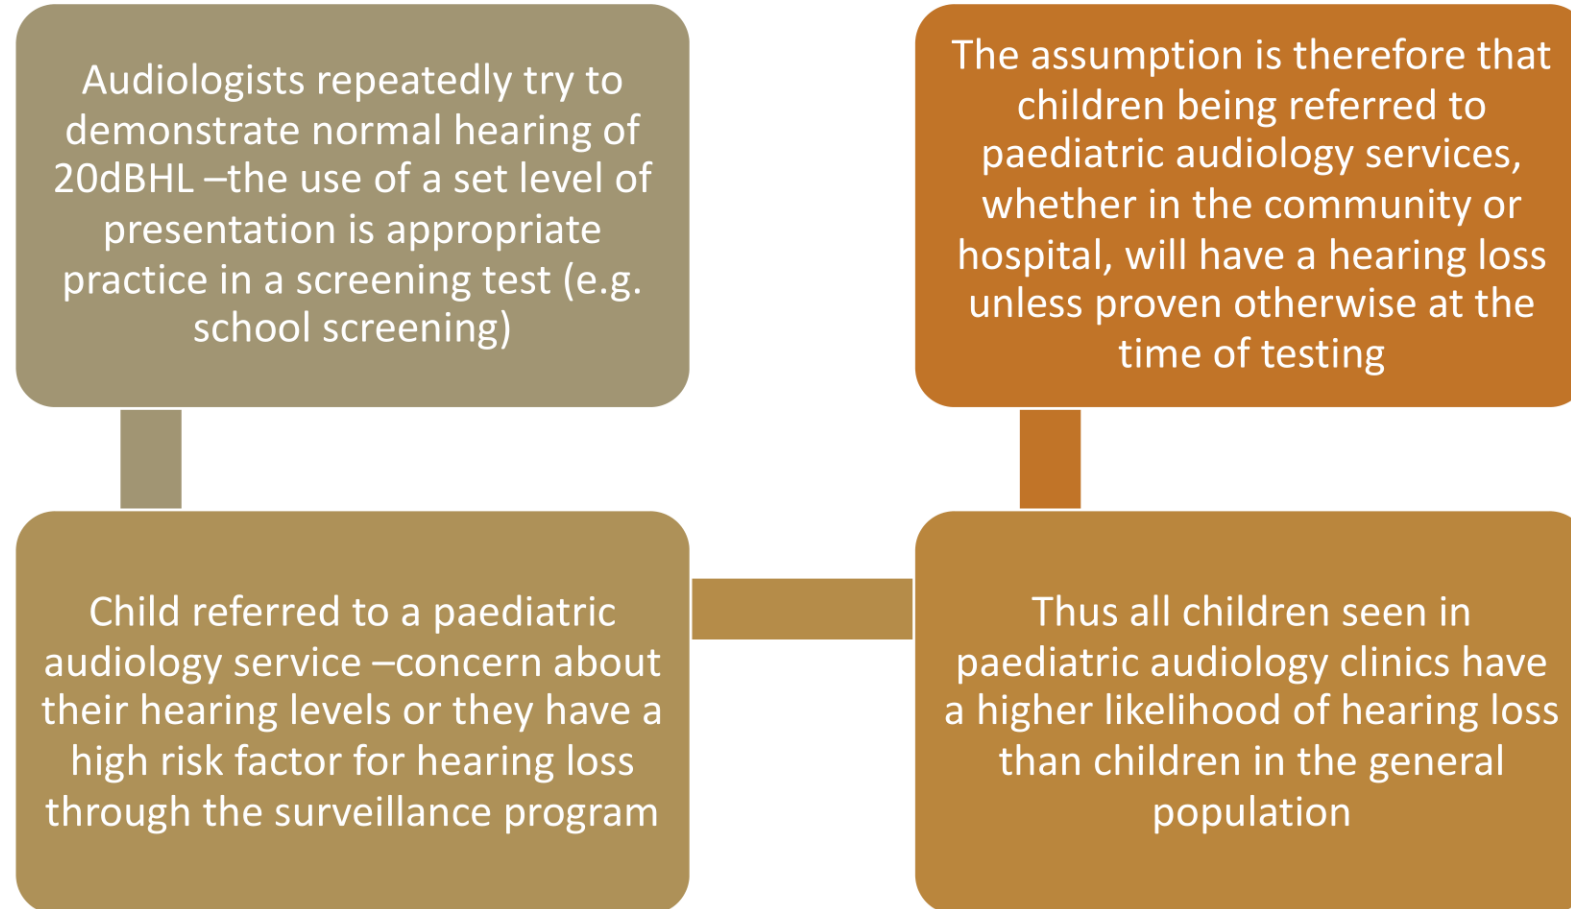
Audiologists repeatedly try to demonstrate normal hearing of 20dBHL –the use of a set level of presentation is appropriate practice in a screening test (e.g. school screening)

Child referred to a paediatric audiology service –concern about their hearing levels or they have a high risk factor for hearing loss through the surveillance program

Thus all children seen in paediatric audiology clinics have a higher likelihood of hearing loss than children in the general population

The assumption is therefore that children being referred to paediatric audiology services, whether in the community or hospital, will have a hearing loss unless proven otherwise at the time of testing